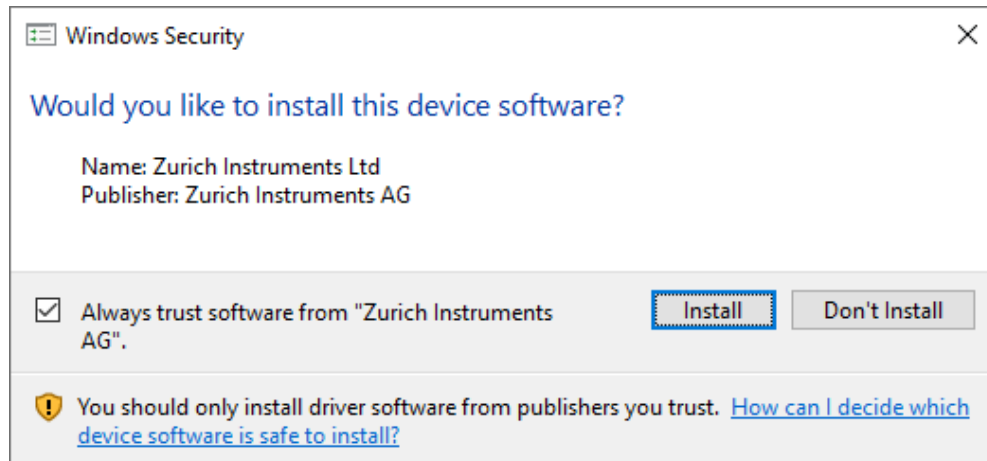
Windows Security

×

Would you like to install this device software?

Name: Zurich Instruments Ltd
Publisher: Zurich Instruments AG

Always trust software from "Zurich Instruments AG".

Install

Don't Install

You should only install driver software from publishers you trust. How can I decide which device software is safe to install?